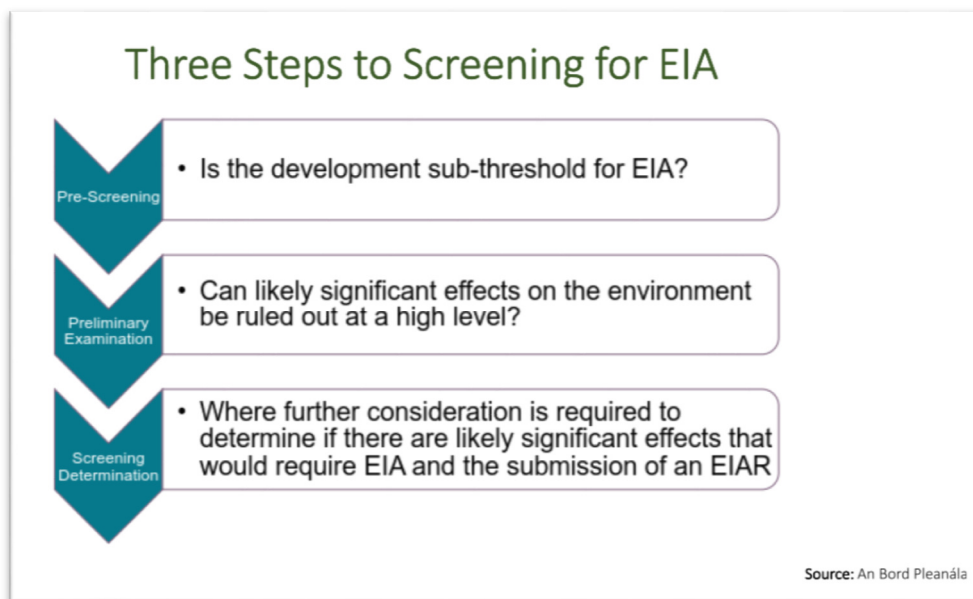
Three Steps to Screening for EIA

Pre-Screening

• Is the development sub-threshold for EIA?

Preliminary Examination

• Can likely significant effects on the environment be ruled out at a high level?

Screening Determination

• Where further consideration is required to determine if there are likely significant effects that would require EIA and the submission of an EIAR

Source: An Bord Pleanála